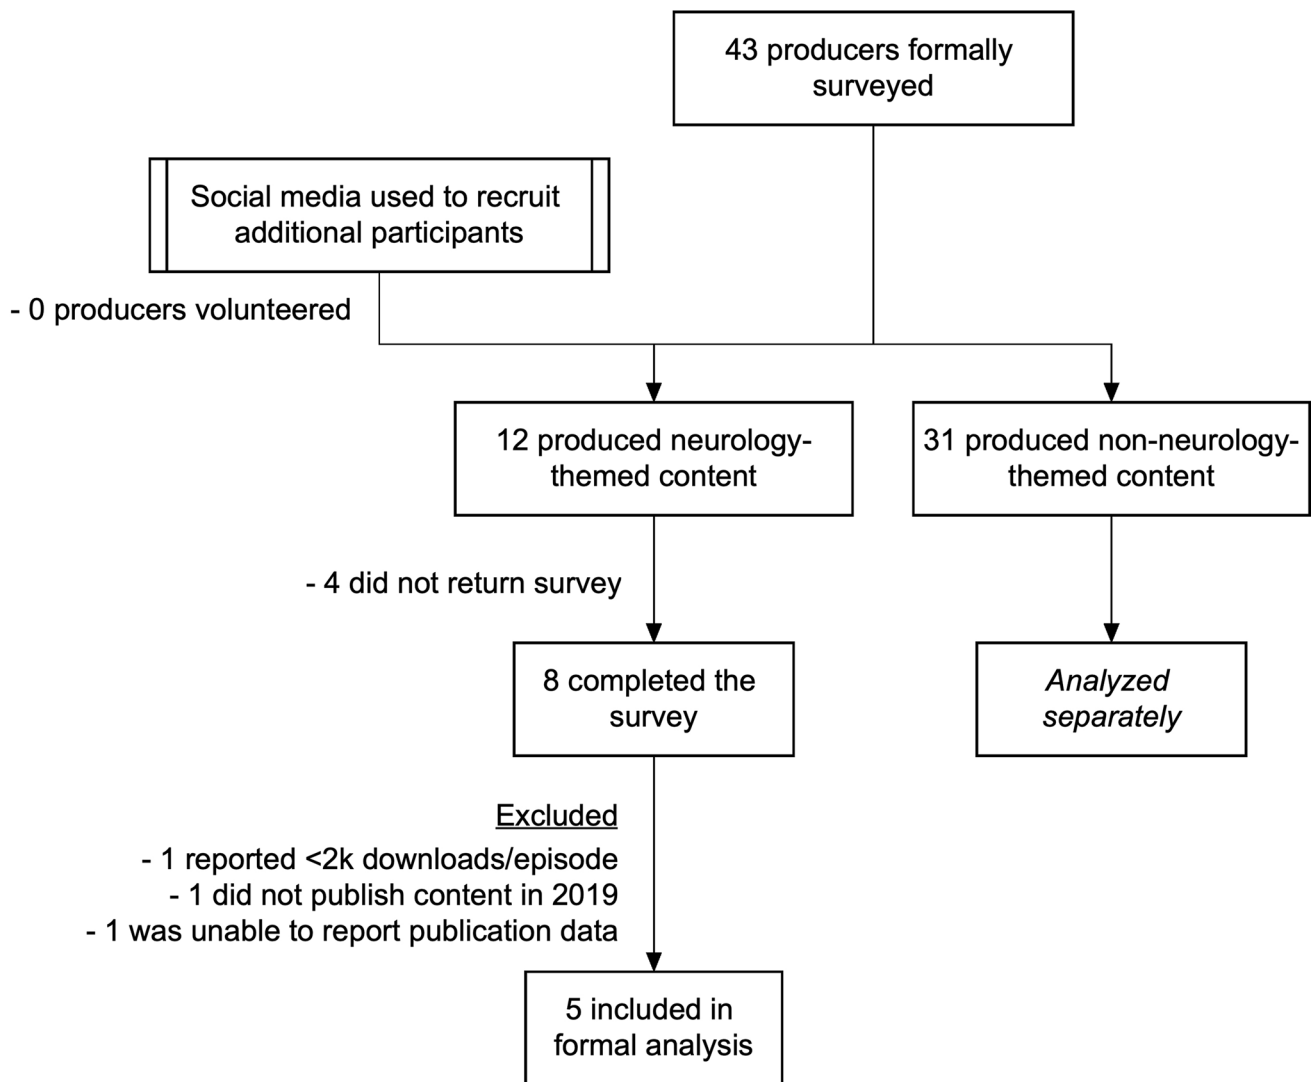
43 producers formally surveyed

Social media used to recruit additional participants

- 0 producers volunteered

12 produced neurology-themed content

31 produced non-neurology-themed content

- 4 did not return survey

8 completed the survey

Analyzed separately

Excluded
- 1 reported <2k downloads/episode
- 1 did not publish content in 2019
- 1 was unable to report publication data

5 included in formal analysis